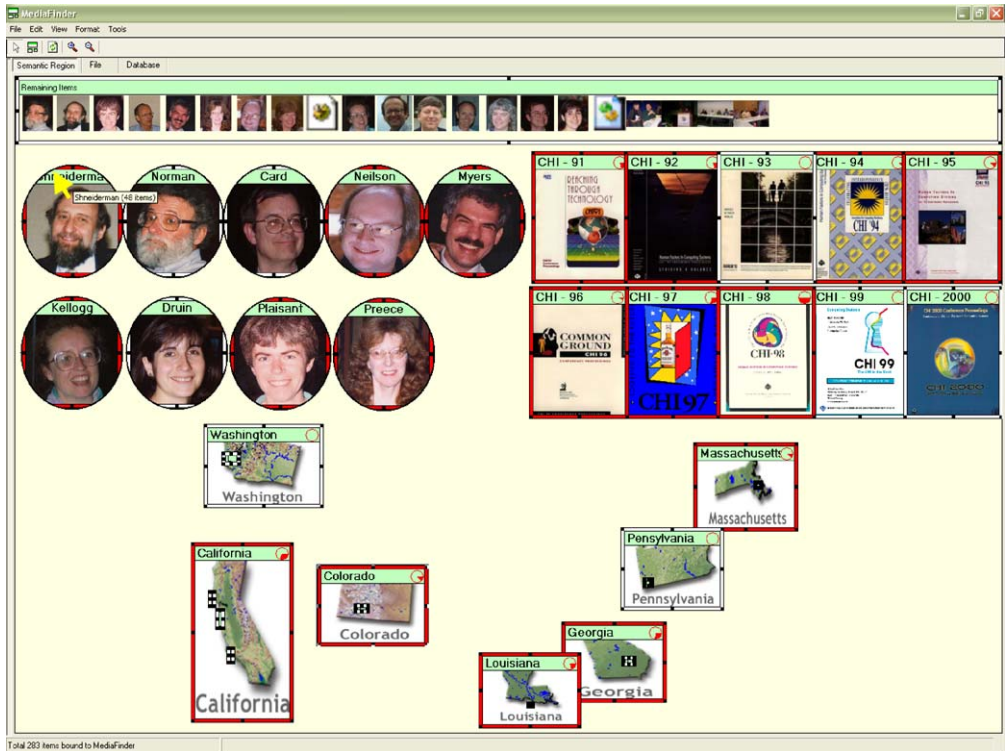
MediaFinder

File Edit View Format Tools

Semantic Region File Database

Remaining Items

Shneiderma
Shneiderman (48 items)
Norman
Card
Neilson
Myers
Kellogg
Druin
Plaisant
Preece

CHI - 91
REACHING THROUGH TECHNOLOGY
CHI - 92
CHI - 93
CHI - 94
CHI 94
CHI - 95
CHI - 96
COMMON GROUND
CHI - 97
CHI97
CHI - 98
CHI 98
CHI - 99
CHI 99
CHI - 2000
CHI 2000

Washington
Washington
Massachusetts
Massachusetts
Pensylvania
Pennsylvania
California
California
Colorado
Colorado
Georgia
Georgia
Louisiana
Louisiana

Total 283 items bound to MediaFinder